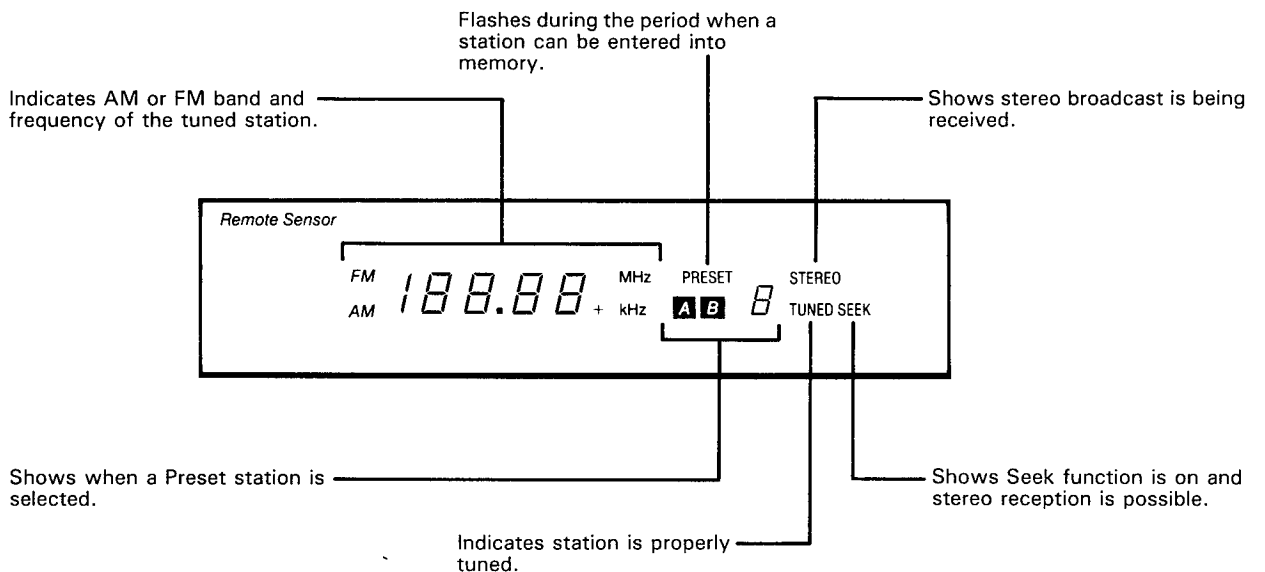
Flashes during the period when a station can be entered into memory.

Indicates AM or FM band and frequency of the tuned station.

Shows stereo broadcast is being received.

Remote Sensor

FM
AM
188.88
+
MHz
kHz
PRESET
A B
8
STEREO
TUNED SEEK

Shows when a Preset station is selected.

Shows Seek function is on and stereo reception is possible.

Indicates station is properly tuned.